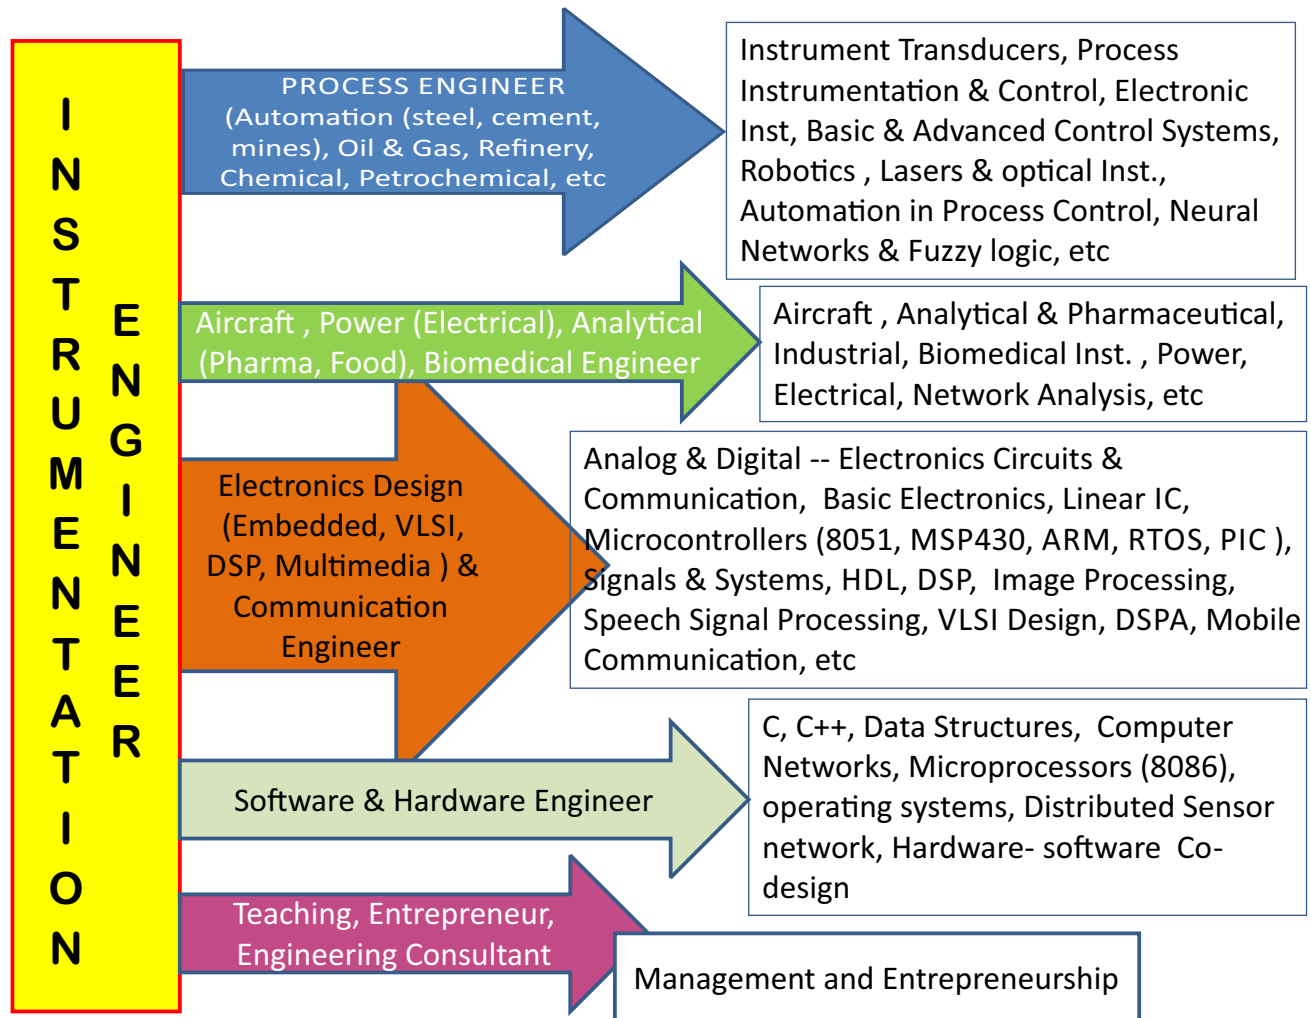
INSTRUMENTATION ENGINEER

PROCESS ENGINEER (Automation (steel, cement, mines), Oil & Gas, Refinery, Chemical, Petrochemical, etc

Instrument Transducers, Process Instrumentation & Control, Electronic Inst, Basic & Advanced Control Systems, Robotics , Lasers & optical Inst., Automation in Process Control, Neural Networks & Fuzzy logic, etc

Aircraft , Power (Electrical), Analytical (Pharma, Food), Biomedical Engineer

Aircraft , Analytical & Pharmaceutical, Industrial, Biomedical Inst. , Power, Electrical, Network Analysis, etc

Electronics Design (Embedded, VLSI, DSP, Multimedia ) & Communication Engineer

Analog & Digital -- Electronics Circuits & Communication, Basic Electronics, Linear IC, Microcontrollers (8051, MSP430, ARM, RTOS, PIC ), Signals & Systems, HDL, DSP, Image Processing, Speech Signal Processing, VLSI Design, DSPA, Mobile Communication, etc

Software & Hardware Engineer

C, C++, Data Structures, Computer Networks, Microprocessors (8086), operating systems, Distributed Sensor network, Hardware- software Co-design

Teaching, Entrepreneur, Engineering Consultant

Management and Entrepreneurship